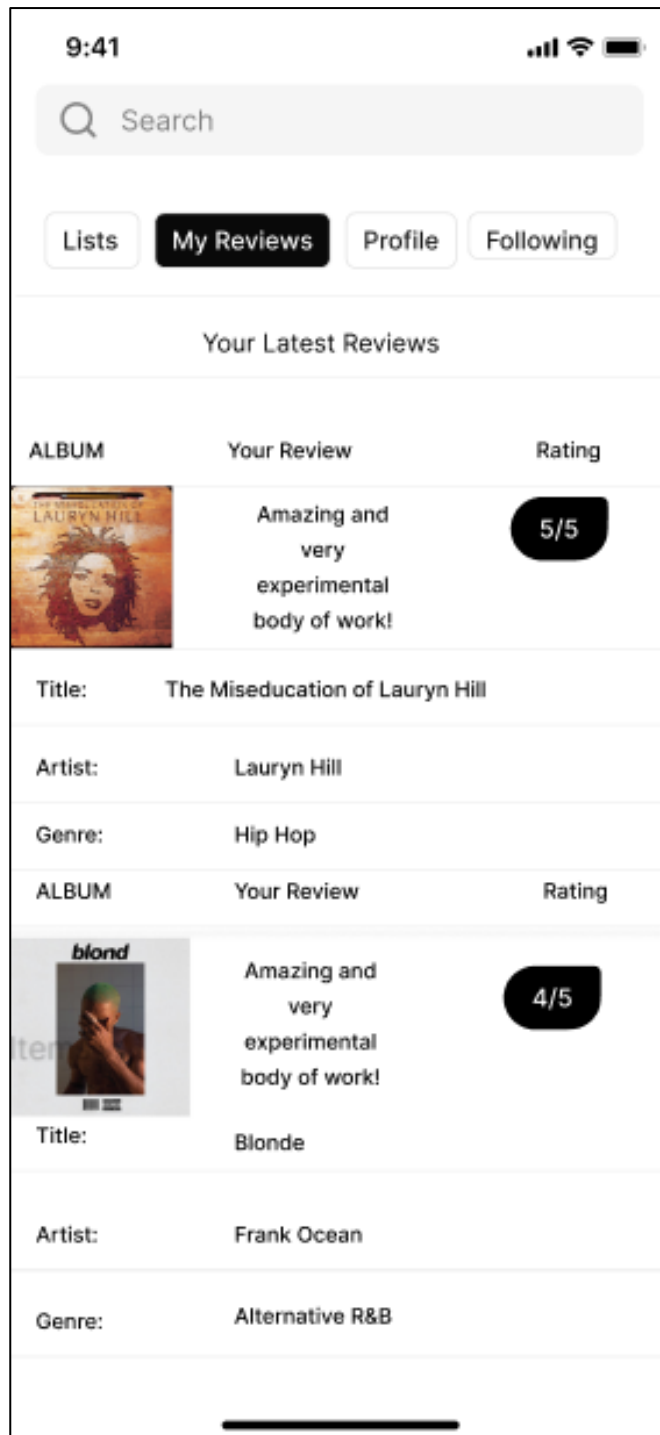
9:41

Search

Lists

My Reviews

Profile

Following

Your Latest Reviews

| ALBUM | Your Review | Rating |
|---|---|---|
| THE MISEDUCATION OF LAURYN HILL | Amazing and very experimental body of work! | 5/5 |

Title: The Miseducation of Lauryn Hill

Artist: Lauryn Hill

Genre: Hip Hop

| ALBUM | Your Review | Rating |
|---|---|---|
| blond | Amazing and very experimental body of work! | 4/5 |

Item

Title: Blonde

Artist: Frank Ocean

Genre: Alternative R&B